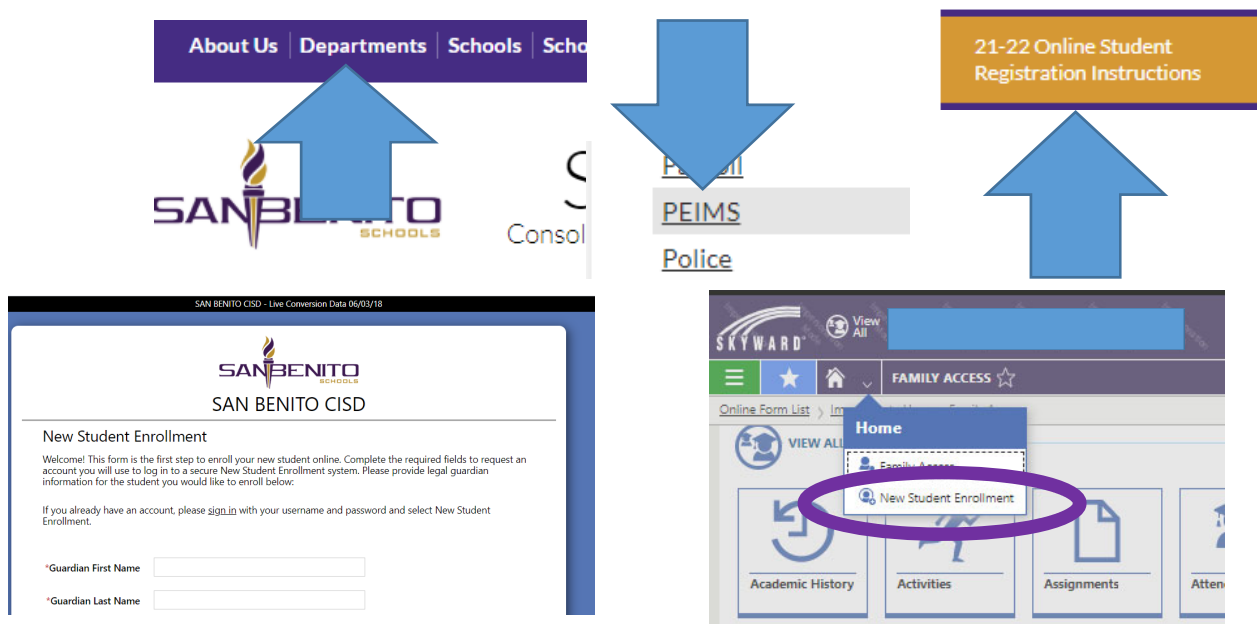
About Us | Departments | Schools | Scho

SAN BENITO SCHOOLS

S
Consol

Pa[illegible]ll
PEIMS
Police

21-22 Online Student Registration Instructions

SAN BENITO CISD - Live Conversion Data 06/03/18

SAN BENITO SCHOOLS

SAN BENITO CISD

New Student Enrollment

Welcome! This form is the first step to enroll your new student online. Complete the required fields to request an account you will use to log in to a secure New Student Enrollment system. Please provide legal guardian information for the student you would like to enroll below:

If you already have an account, please sign in with your username and password and select New Student Enrollment.

*Guardian First Name

*Guardian Last Name

SKYWARD

View All

FAMILY ACCESS

Online Form List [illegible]

Home

VIEW ALL

Family Access

New Student Enrollment

Academic History

Activities

Assignments

Atten